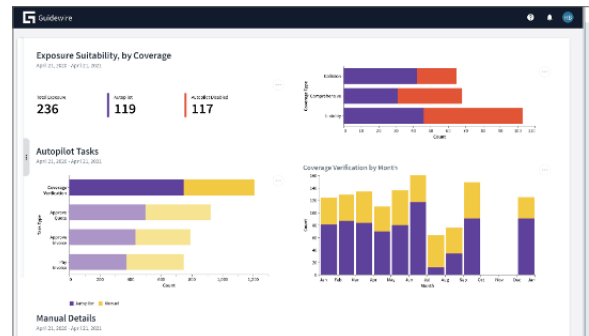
Guidewire

Exposure Suitability, by Coverage
April 21, 2020 - April 21, 2021

Total Exposure
236

Autopilot
119

Autopilot Disabled
117

Collision
Comprehensive
Liability
Coverage Type
0 10 20 30 40 50 60 70 80 90 100 110 120
Count

Autopilot Tasks
April 21, 2020 - April 21, 2021

Coverage Verification
Approve Claims
Approve Invoice
Pay Invoice
Task Type
0 200 400 600 800 1,000 1,200
Count

Autopilot
Manual

Coverage Verification by Month

160
140
120
100
80
60
40
20
0
Count
Jan Feb Mar Apr May Jun Jul Aug Sep Oct Nov Dec Jan
Month

Manual Details
April 21, 2020 - April 21, 2021